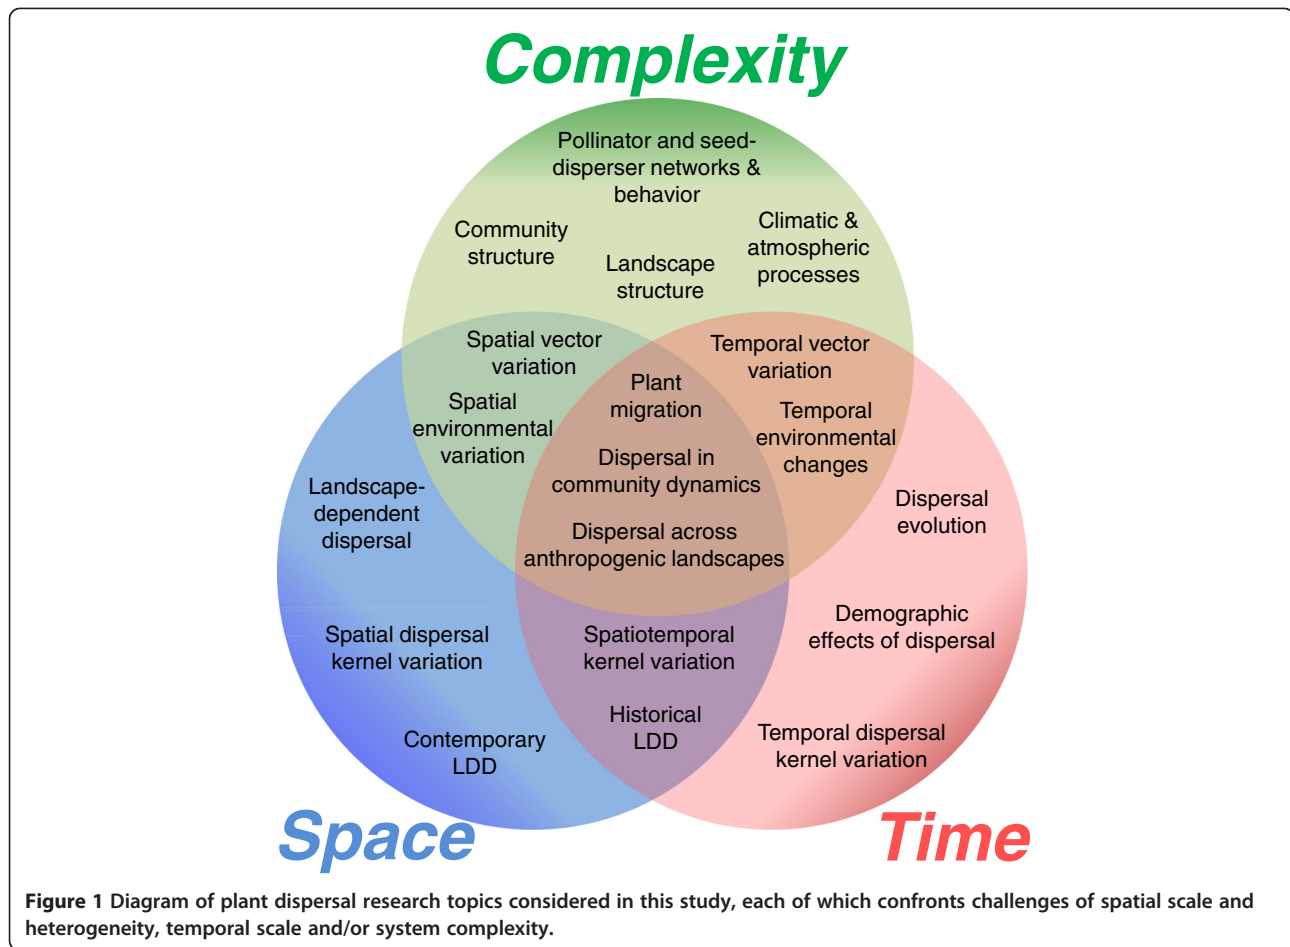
Complexity

Pollinator and seed-disperser networks & behavior

Community structure

Landscape structure

Climatic & atmospheric processes

Spatial vector variation

Temporal vector variation

Plant migration

Spatial environmental variation

Temporal environmental changes

Dispersal in community dynamics

Landscape-dependent dispersal

Dispersal evolution

Dispersal across anthropogenic landscapes

Demographic effects of dispersal

Spatial dispersal kernel variation

Spatiotemporal kernel variation

Historical LDD

Contemporary LDD

Temporal dispersal kernel variation

Space

Time

**Figure 1** Diagram of plant dispersal research topics considered in this study, each of which confronts challenges of spatial scale and heterogeneity, temporal scale and/or system complexity.